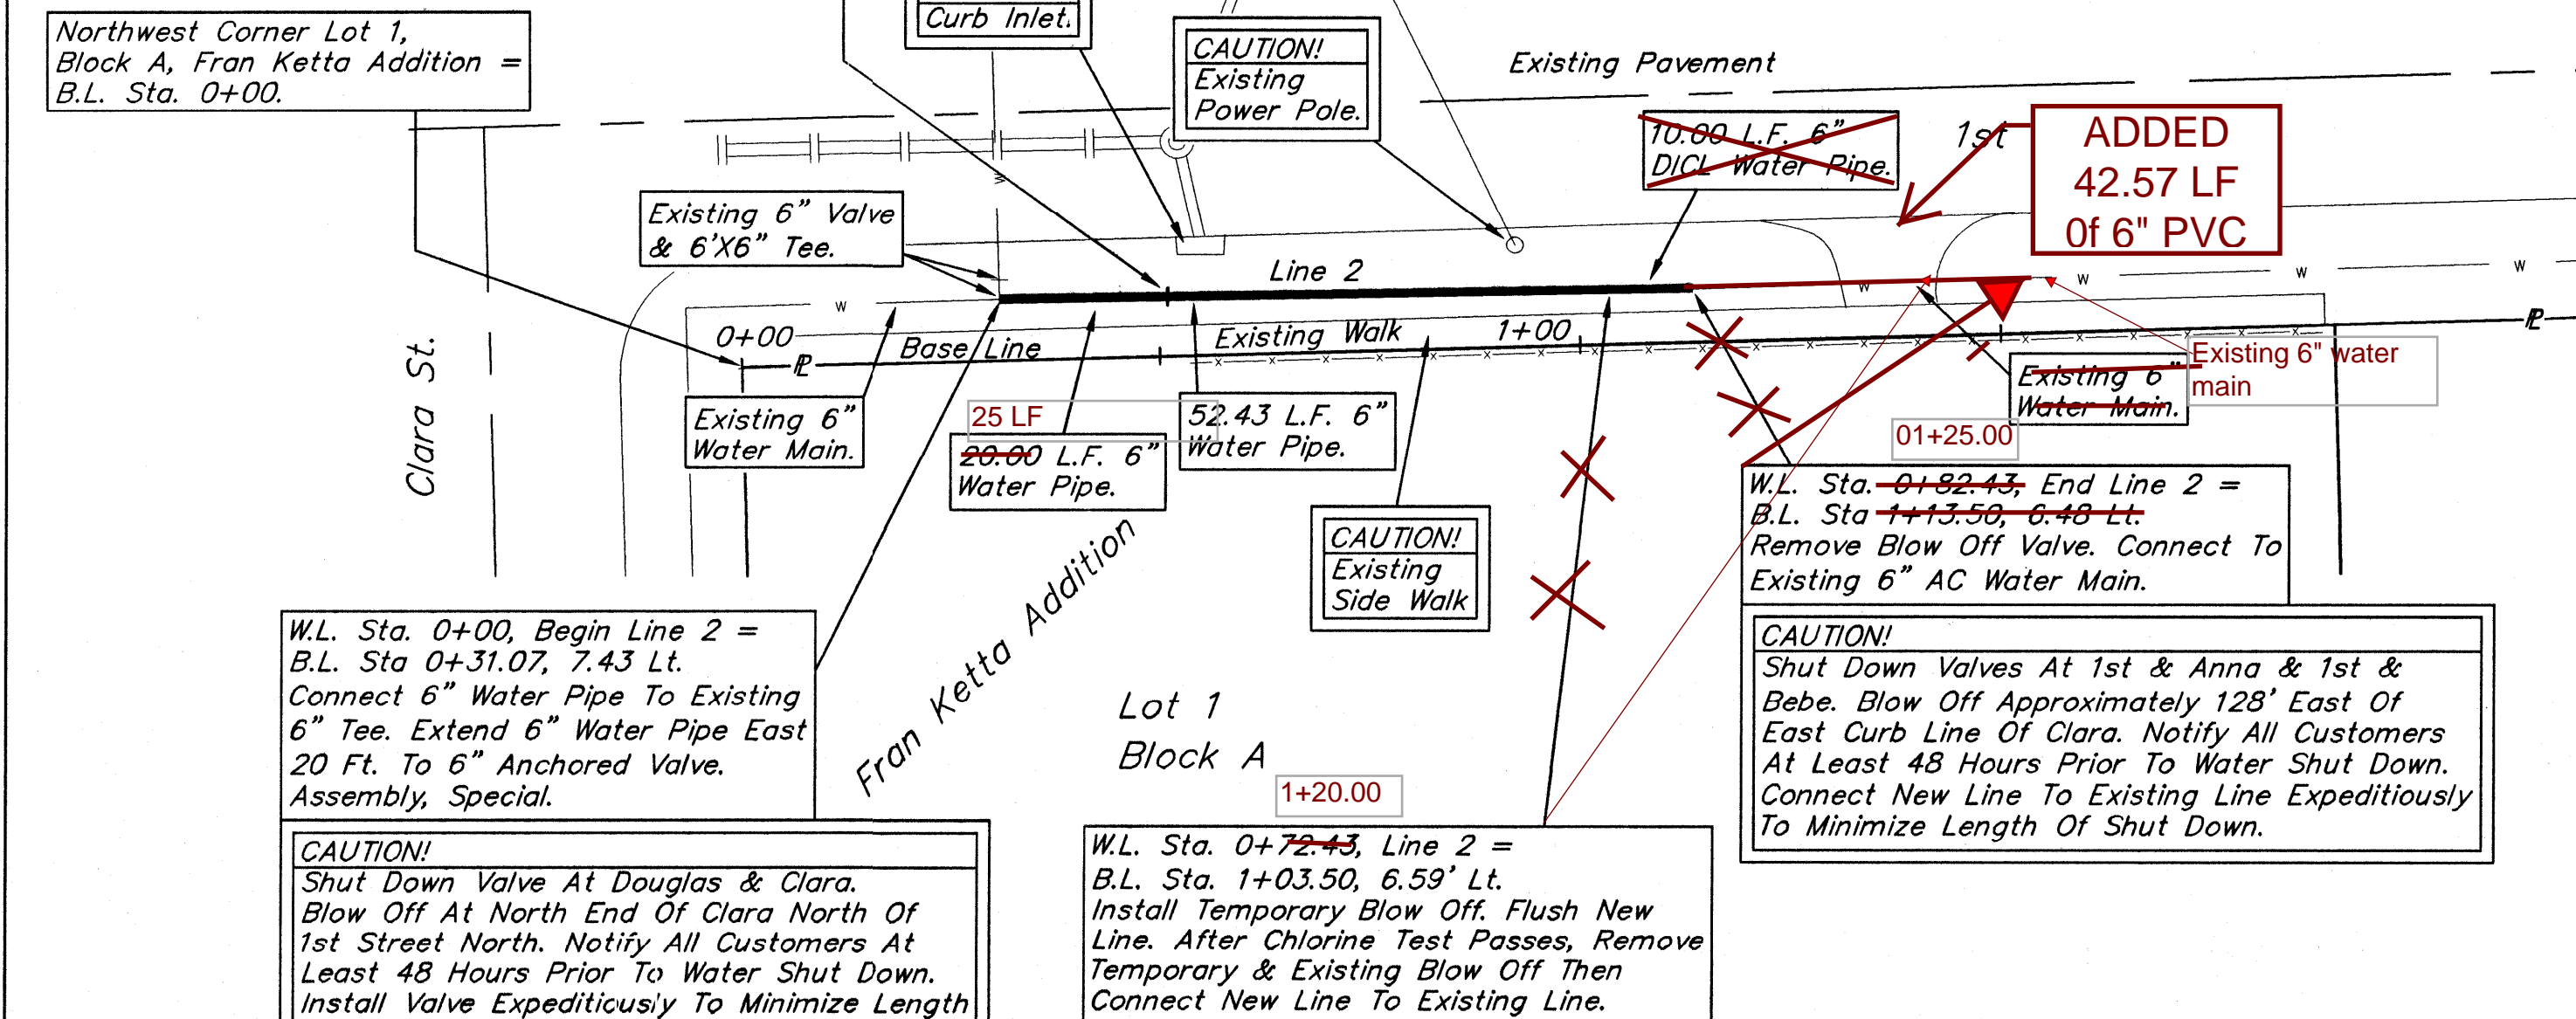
Northwest Corner Lot 1, Block A, Fran Ketta Addition = B.L. Sta. 0+00.

Curb Inlet.

CAUTION! Existing Power Pole.

Existing Pavement

10.00 L.F. 6" DICL Water Pipe.

1st

ADDED 42.57 LF 0f 6" PVC

Existing 6" Valve & 6'X6" Tee.

Line 2

W

W

W

W

W

℄

0+00

℄

Base Line

Existing Walk

1+00

Existing 6" water main

Existing 6" Water Main.

Clara St.

Existing 6" Water Main.

25 LF

20.00 L.F. 6" Water Pipe.

52.43 L.F. 6" Water Pipe.

01+25.00

W.L. Sta. 0+82.43, End Line 2 = B.L. Sta 1+13.50, 6.48 Lt. Remove Blow Off Valve. Connect To Existing 6" AC Water Main.

CAUTION! Existing Side Walk

Fran Ketta Addition

CAUTION! Shut Down Valves At 1st & Anna & 1st & Bebe. Blow Off Approximately 128' East Of East Curb Line Of Clara. Notify All Customers At Least 48 Hours Prior To Water Shut Down. Connect New Line To Existing Line Expeditiously To Minimize Length Of Shut Down.

W.L. Sta. 0+00, Begin Line 2 = B.L. Sta 0+31.07, 7.43 Lt. Connect 6" Water Pipe To Existing 6" Tee. Extend 6" Water Pipe East 20 Ft. To 6" Anchored Valve. Assembly, Special.

Lot 1 Block A

1+20.00

CAUTION! Shut Down Valve At Douglas & Clara. Blow Off At North End Of Clara North Of 1st Street North. Notify All Customers At Least 48 Hours Prior To Water Shut Down. Install Valve Expeditiously To Minimize Length

W.L. Sta. 0+72.43, Line 2 = B.L. Sta. 1+03.50, 6.59' Lt. Install Temporary Blow Off. Flush New Line. After Chlorine Test Passes, Remove Temporary & Existing Blow Off Then Connect New Line To Existing Line.